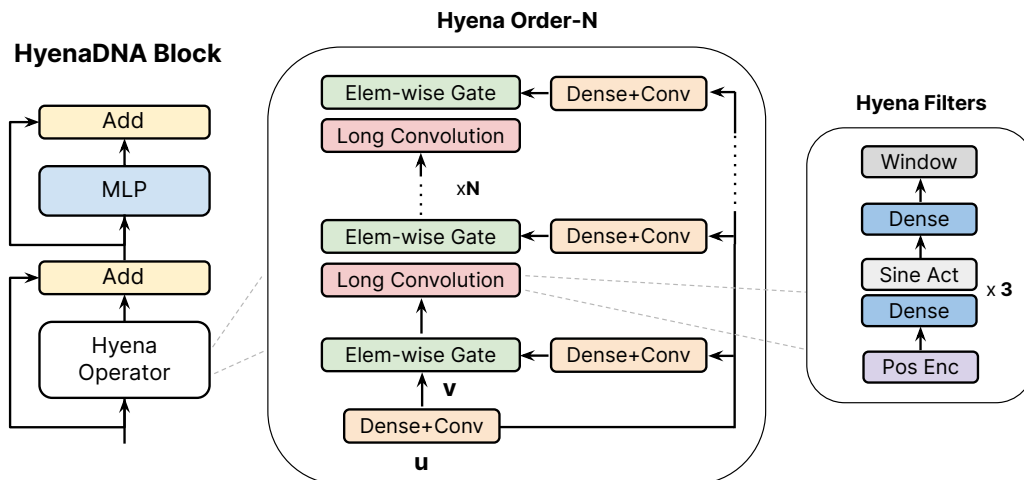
HyenaDNA Block

Add

MLP

Add

Hyena Operator

Hyena Order-N

Elem-wise Gate

Dense+Conv

Long Convolution

x**N**

Elem-wise Gate

Dense+Conv

Long Convolution

Elem-wise Gate

Dense+Conv

**v**

Dense+Conv

**u**

Hyena Filters

Window

Dense

Sine Act

x **3**

Dense

Pos Enc